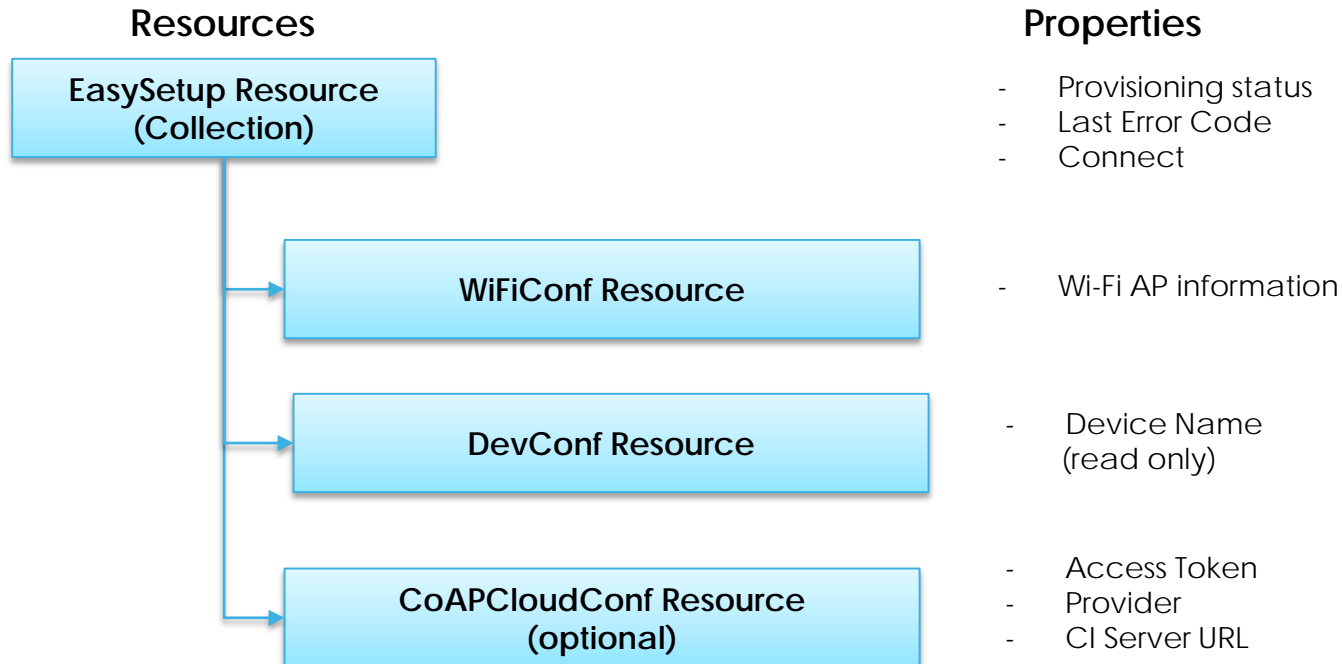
Resources

Properties

EasySetup Resource
(Collection)

- Provisioning status
- Last Error Code
- Connect

WiFiConf Resource

- Wi-Fi AP information

DevConf Resource

- Device Name
(read only)

CoAPCloudConf Resource
(optional)

- Access Token
- Provider
- CI Server URL